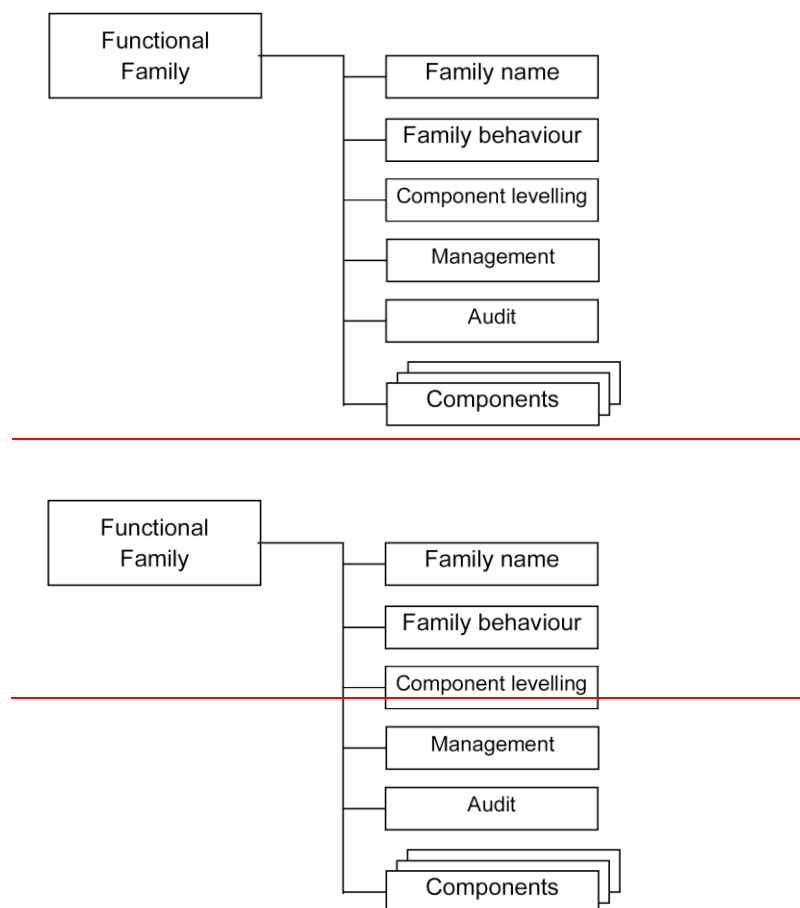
Functional Family

Family name

Family behaviour

Component levelling

Management

Audit

Components

Functional Family

Family name

Family behaviour

Component levelling

Management

Audit

Components